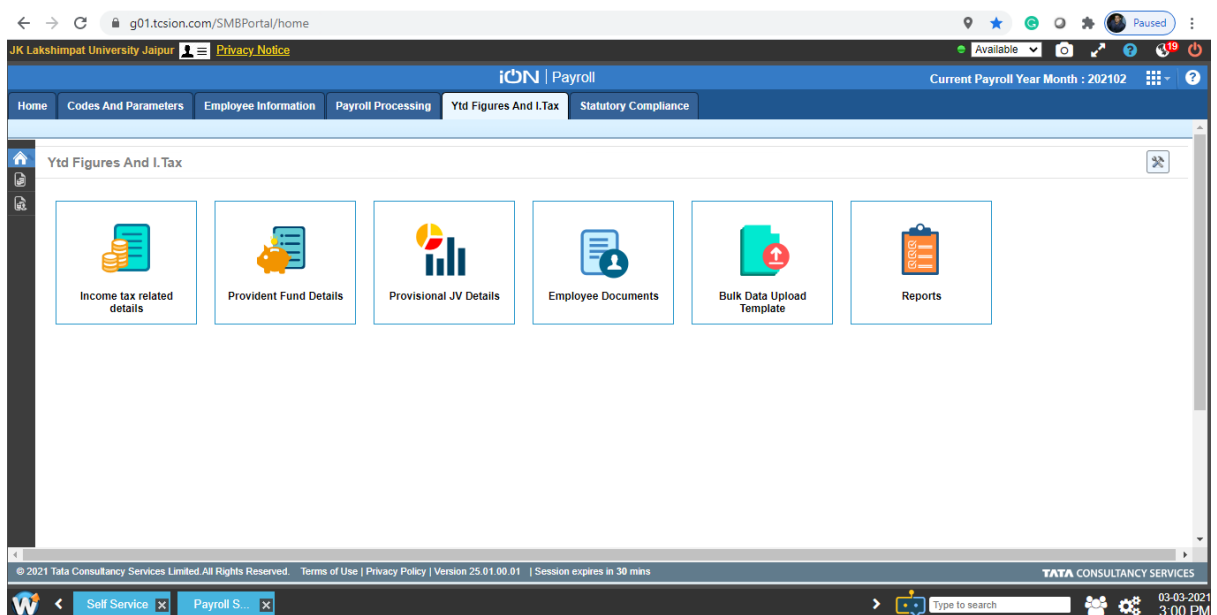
g01.tcsion.com/SMBPortal/home

Paused

JK Lakshimpat University Jaipur Privacy Notice

Available

19

iON | Payroll

Current Payroll Year Month : 202102

Home | Codes And Parameters | Employee Information | Payroll Processing | Ytd Figures And I.Tax | Statutory Compliance

Ytd Figures And I.Tax

Income tax related details

Provident Fund Details

Provisional JV Details

Employee Documents

Bulk Data Upload Template

Reports

© 2021 Tata Consultancy Services Limited.All Rights Reserved. Terms of Use | Privacy Policy | Version 25.01.00.01 | Session expires in 30 mins

TATA CONSULTANCY SERVICES

Self Service

Payroll S...

Type to search

03-03-2021
3:00 PM